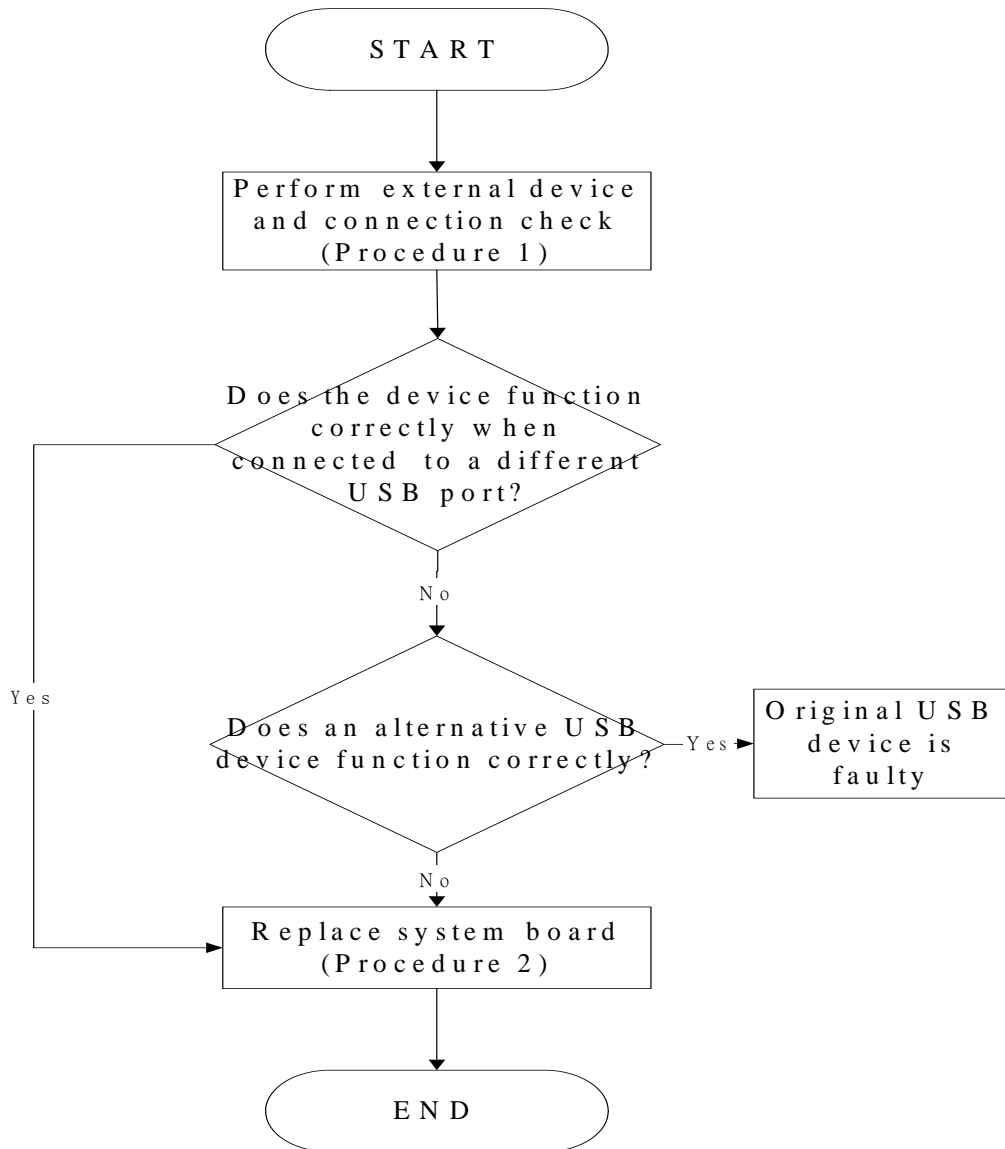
START

Perform external device and connection check (Procedure 1)

Does the device function correctly when connected to a different USB port?

No

Yes

Does an alternative USB device function correctly?

Yes

Original USB device is faulty

No

Replace system board (Procedure 2)

END